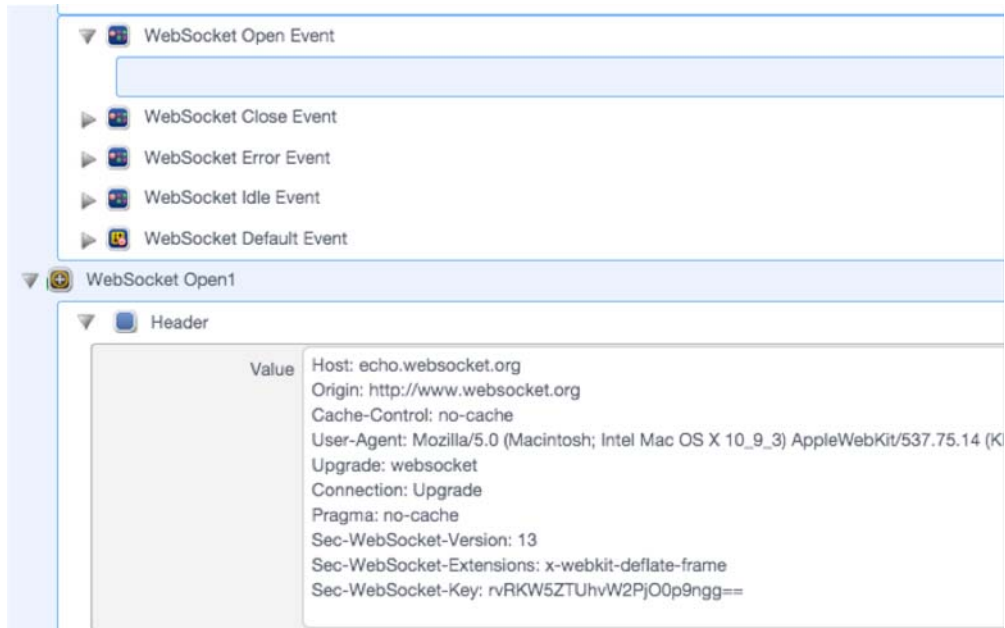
WebSocket Open Event

WebSocket Close Event

WebSocket Error Event

WebSocket Idle Event

WebSocket Default Event

WebSocket Open1

Header

Value

Host: echo.websocket.org
Origin: http://www.websocket.org
Cache-Control: no-cache
User-Agent: Mozilla/5.0 (Macintosh; Intel Mac OS X 10_9_3) AppleWebKit/537.75.14 (K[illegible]
Upgrade: websocket
Connection: Upgrade
Pragma: no-cache
Sec-WebSocket-Version: 13
Sec-WebSocket-Extensions: x-webkit-deflate-frame
Sec-WebSocket-Key: rvRKW5ZTUhvW2PjO0p9ngg==